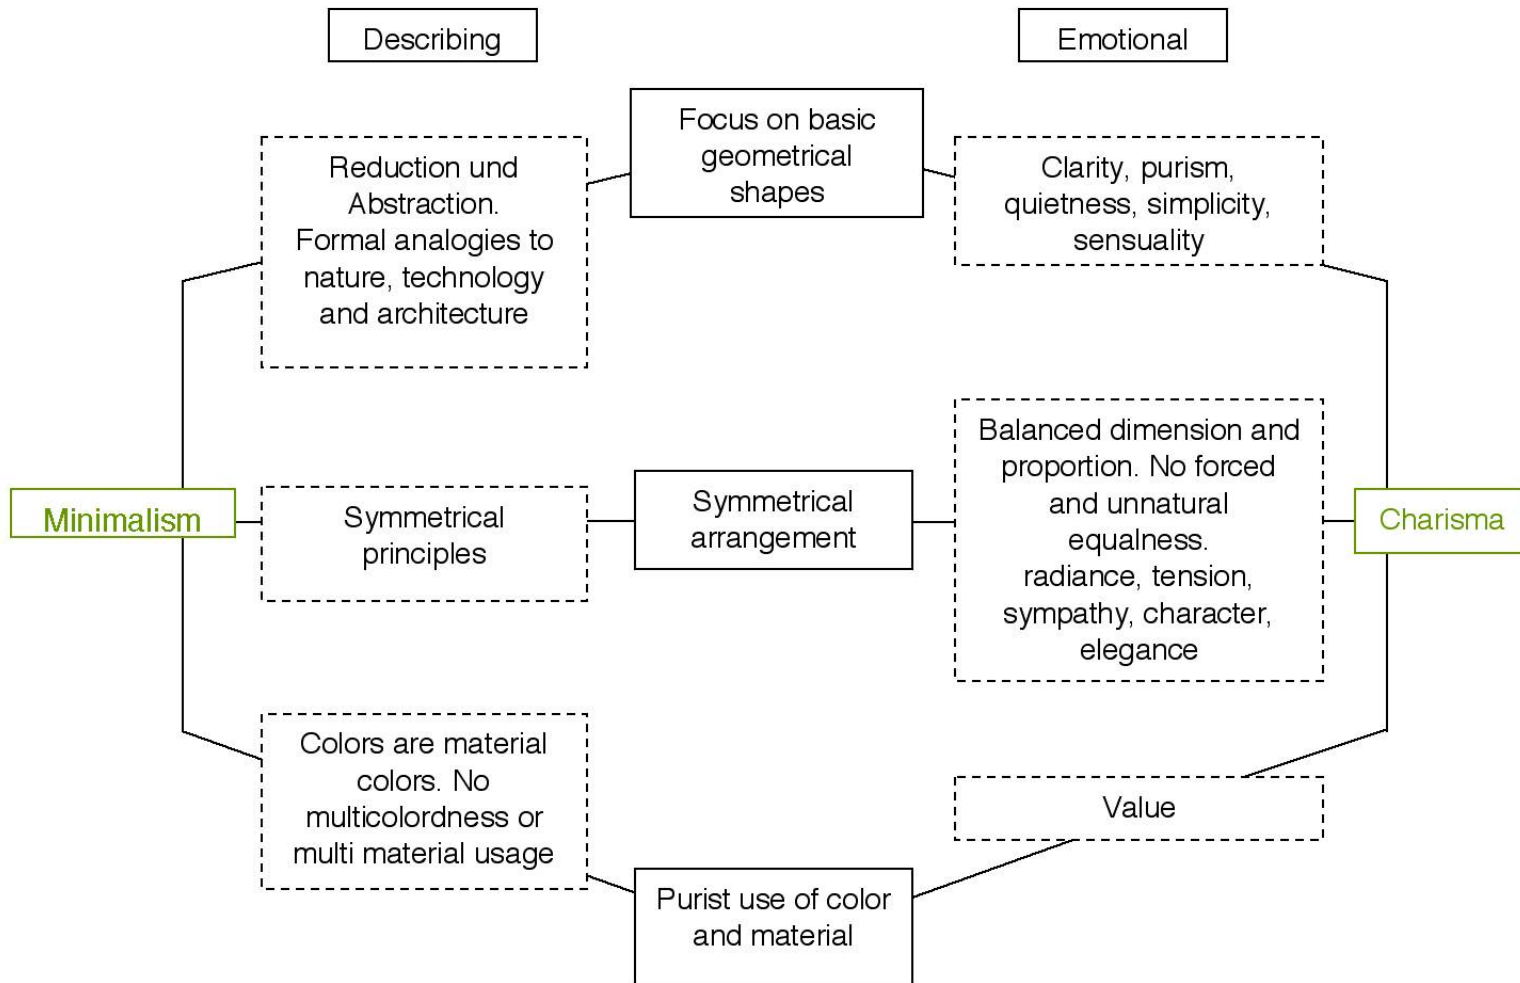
Describing

Emotional

Focus on basic geometrical shapes

Reduction und Abstraction. Formal analogies to nature, technology and architecture

Clarity, purism, quietness, simplicity, sensuality

Balanced dimension and proportion. No forced and unnatural equalness. radiance, tension, sympathy, character, elegance

Minimalism

Symmetrical principles

Symmetrical arrangement

Charisma

Colors are material colors. No multicolordness or multi material usage

Value

Purist use of color and material